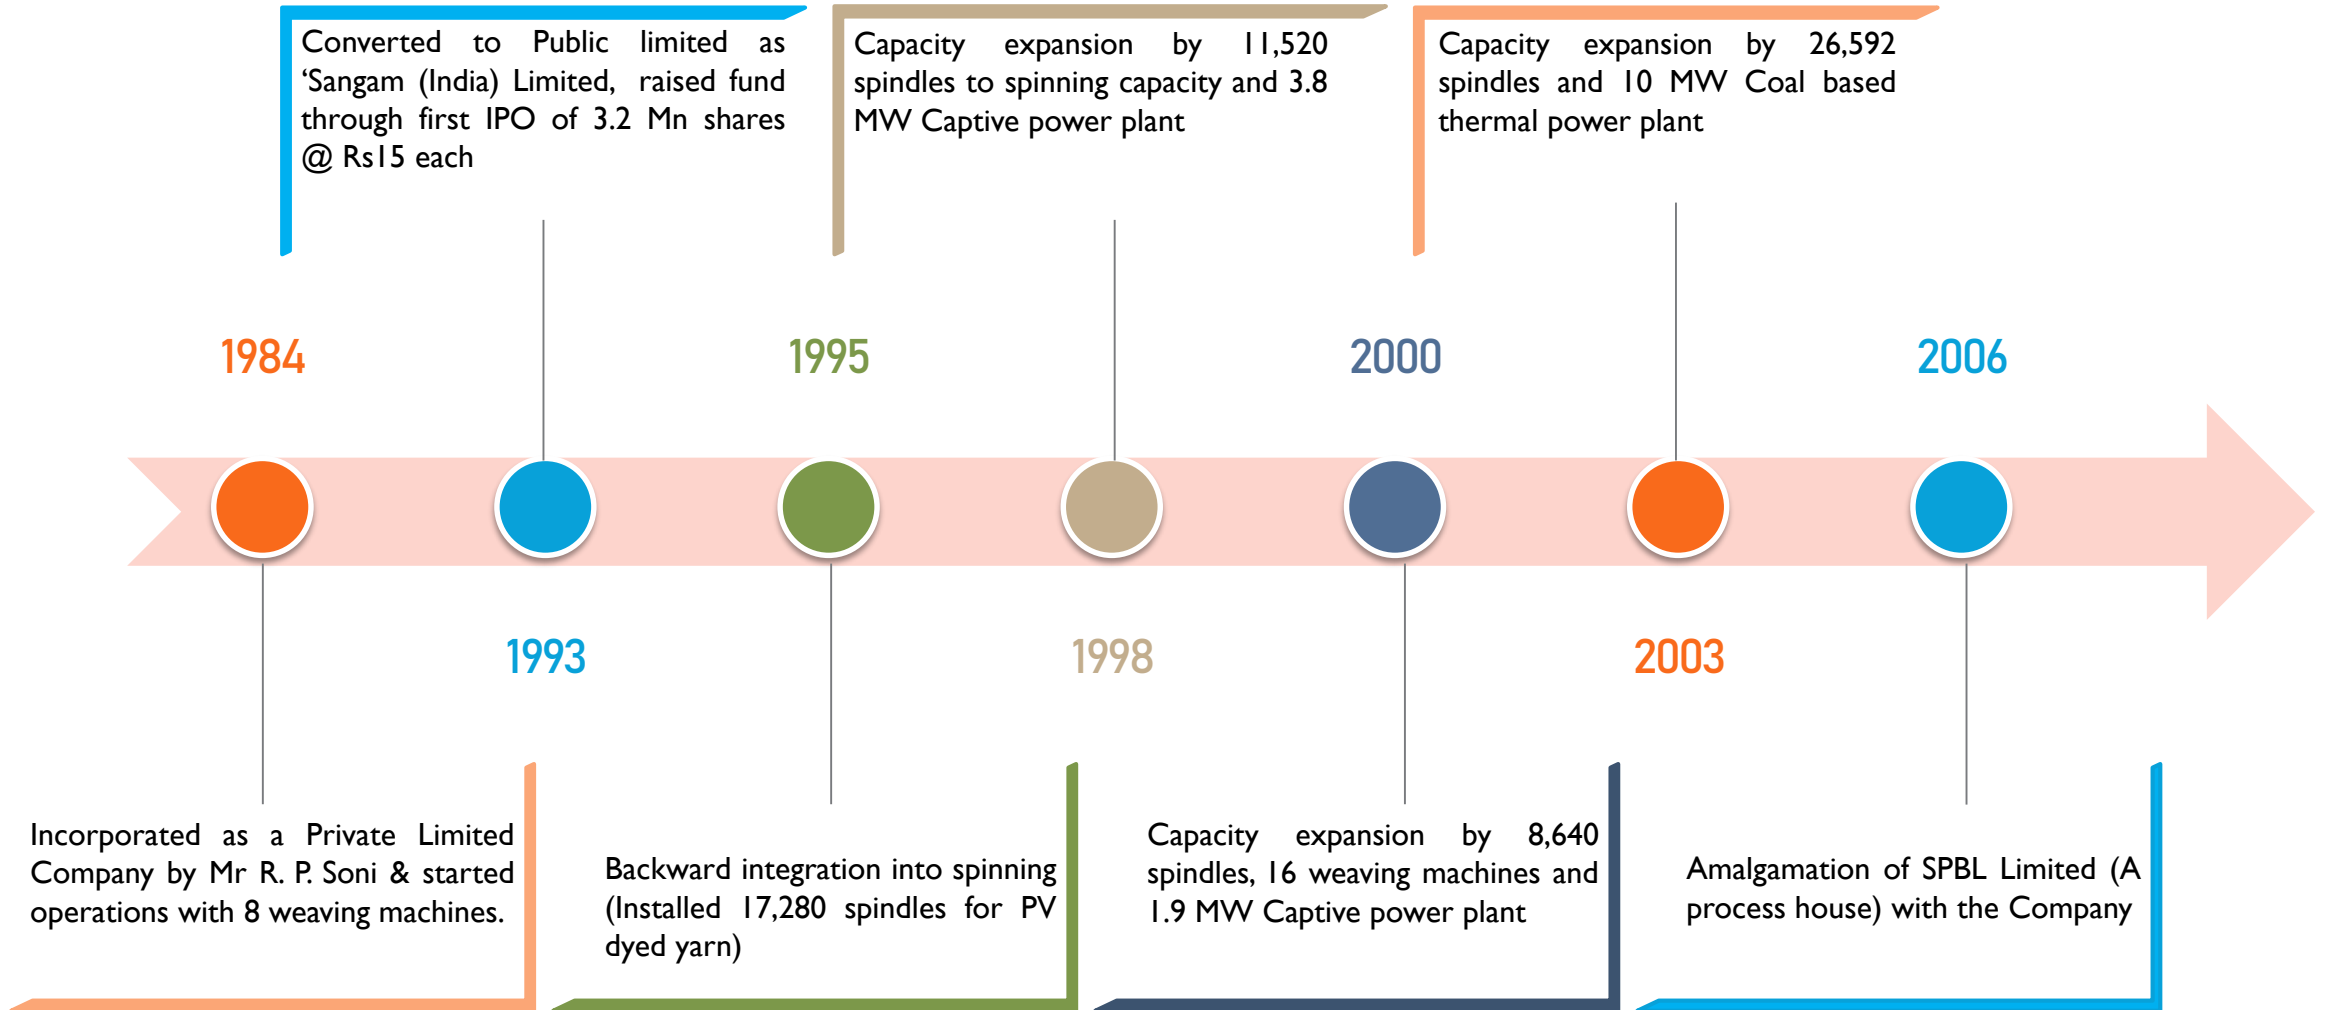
Converted to Public limited as 'Sangam (India) Limited, raised fund through first IPO of 3.2 Mn shares @ Rs15 each

Capacity expansion by 11,520 spindles to spinning capacity and 3.8 MW Captive power plant

Capacity expansion by 26,592 spindles and 10 MW Coal based thermal power plant

1984

1995

2000

2006

1993

1998

2003

Incorporated as a Private Limited Company by Mr R. P. Soni & started operations with 8 weaving machines.

Backward integration into spinning (Installed 17,280 spindles for PV dyed yarn)

Capacity expansion by 8,640 spindles, 16 weaving machines and 1.9 MW Captive power plant

Amalgamation of SPBL Limited (A process house) with the Company